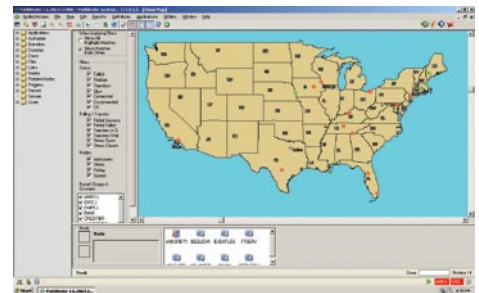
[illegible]

File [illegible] View Edit Reports Definitions Applications Utilities Window Help

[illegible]

Applications
Authorities
Binders
Circuits
Filters
Folders
Holes
Location
Points
Wells
Zones
Users

When Applying Filters
Show All
Highlight Matches
Show Matches Only

Show
Status
Failed
Problem
Operative
Out
Connected
Disconnected
Off

Failing / Inactive
Failed Inactive
Failed Failure
Inactive
Unusual
Open
Closed

Nodes
Addresses
Name
Status
Update

Result Search
Nodes

Mode

ANIMATE
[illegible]
EVENTLOG
STDOW

Ready